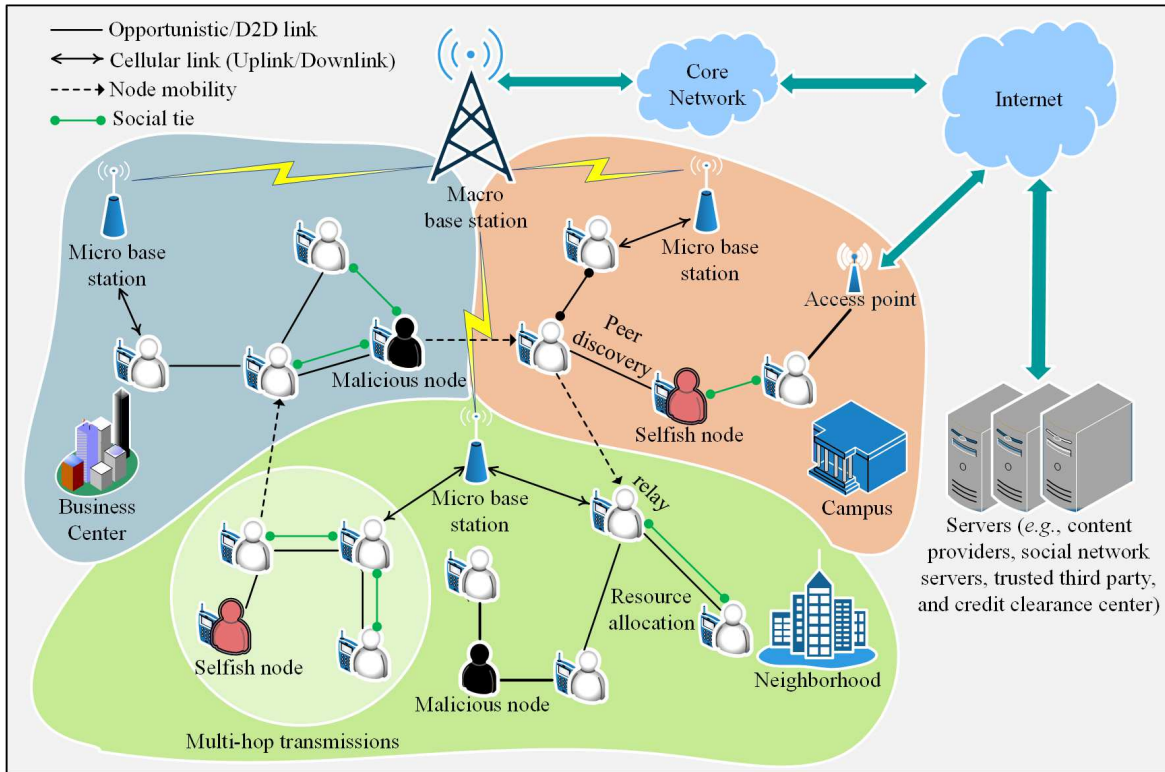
Opportunistic/D2D link
Cellular link (Uplink/Downlink)
Node mobility
Social tie

Core Network

Internet

Macro base station

Micro base station

Micro base station

Access point

Peer discovery

Malicious node

Selfish node

Campus

Business Center

Micro base station

relay

Servers (*e.g.*, content providers, social network servers, trusted third party, and credit clearance center)

Resource allocation

Selfish node

Neighborhood

Malicious node

Multi-hop transmissions